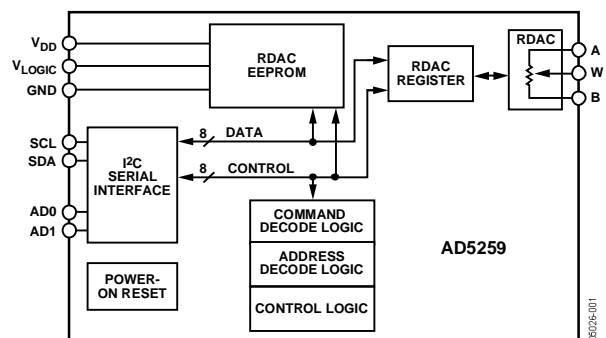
$V_{DD}$
$V_{LOGIC}$
GND
SCL
SDA
AD0
AD1
RDAC EEPROM
RDAC REGISTER
RDAC
A
W
B
8
DATA
8
CONTROL
I$^2$C SERIAL INTERFACE
COMMAND DECODE LOGIC
ADDRESS DECODE LOGIC
CONTROL LOGIC
POWER-ON RESET
AD5259
05026-001